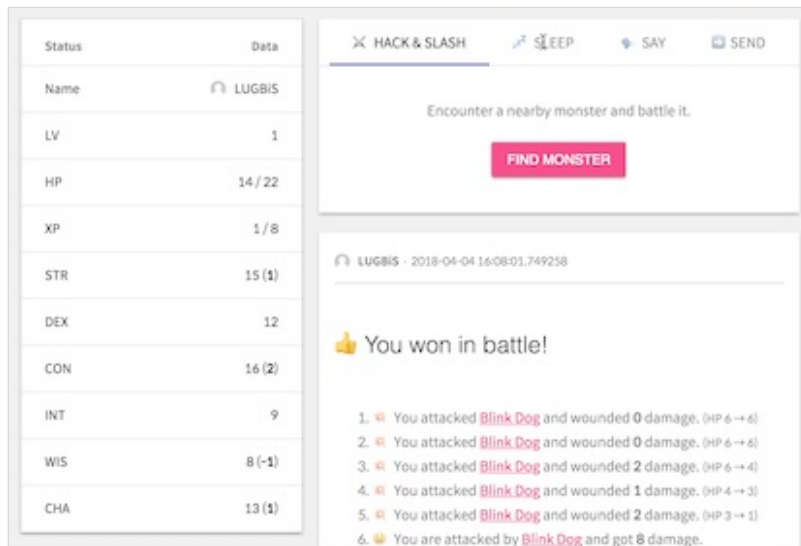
| Status | Data |
|---|---|
| Name | LUGBiS |
| LV | 1 |
| HP | 14 / 22 |
| XP | 1 / 8 |
| STR | 15 (1) |
| DEX | 12 |
| CON | 16 (2) |
| INT | 9 |
| WIS | 8 (-1) |
| CHA | 13 (1) |

HACK & SLASH SLEEP SAY SEND

Encounter a nearby monster and battle it.

FIND MONSTER

LUGBiS - 2018-04-04 16:08:01.749258

You won in battle!

1. You attacked Blink Dog and wounded 0 damage. (HP 6 → 6)
2. You attacked Blink Dog and wounded 0 damage. (HP 6 → 6)
3. You attacked Blink Dog and wounded 2 damage. (HP 6 → 4)
4. You attacked Blink Dog and wounded 1 damage. (HP 4 → 3)
5. You attacked Blink Dog and wounded 2 damage. (HP 3 → 1)
6. You are attacked by Blink Dog and got 8 damage.